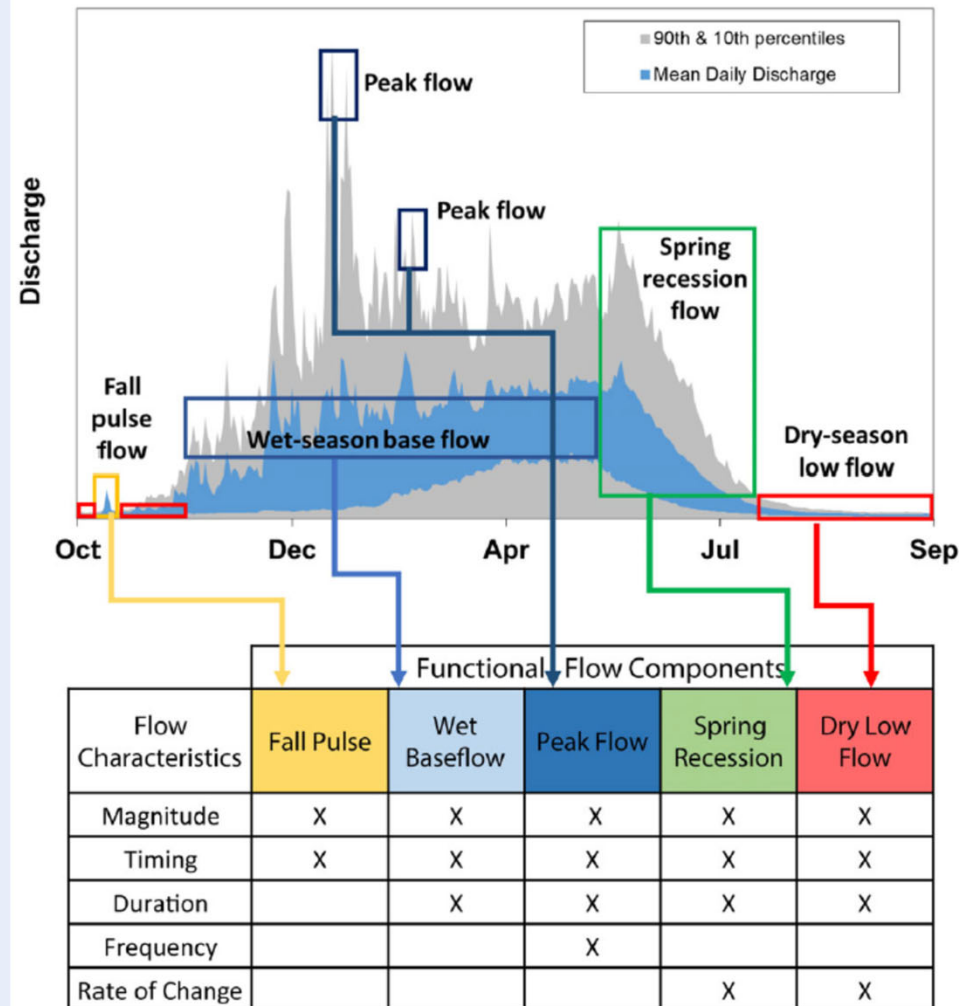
90th & 10th percentiles
Mean Daily Discharge

Discharge

Peak flow

Peak flow

Spring recession flow

Fall pulse flow

Wet-season base flow

Dry-season low flow

Oct
Dec
Apr
Jul
Sep

Functional Flow Components

| Flow Characteristics | Fall Pulse | Wet Baseflow | Peak Flow | Spring Recession | Dry Low Flow |
|---|---|---|---|---|---|
| Magnitude | X | X | X | X | X |
| Timing | X | X | X | X | X |
| Duration | | X | X | X | X |
| Frequency | | | X | | |
| Rate of Change | | | | X | X |